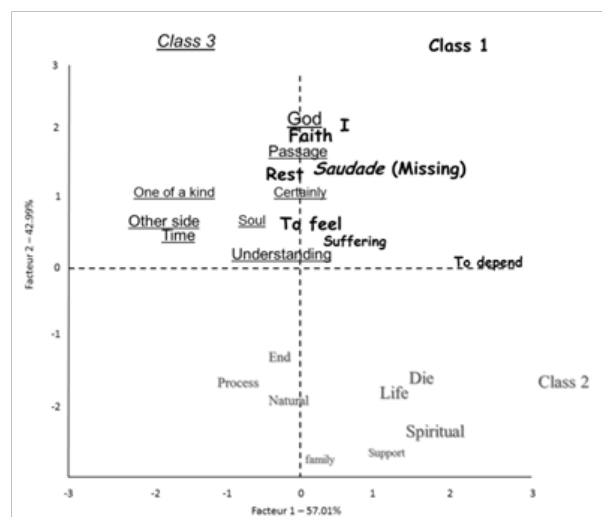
Class 3

Class 1

3

2

1

0

-1

-2

God
I
Faith
Passage
Saudade (Missing)
Rest
One of a kind
Certainly
Other side
Soul
To feel
Time
Suffering
Understanding
To depend

End
Process
Die
Class 2
Life
Natural
Spiritual
Support
family

Facteur 2 – 42.99%

-3
-2
-1
0
1
2
3

Facteur 1 – 57.01%